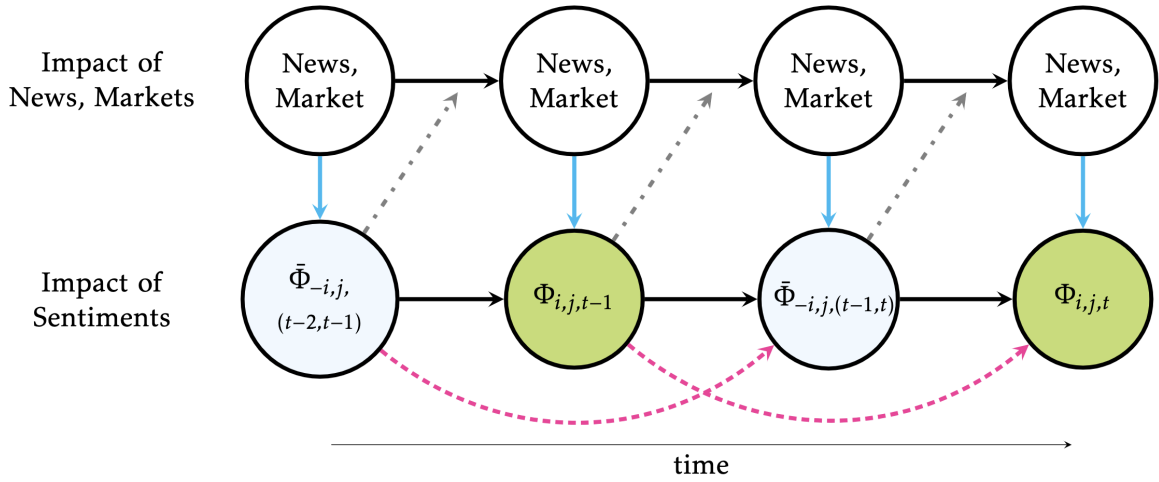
Impact of News, Markets

News, Market

News, Market

News, Market

News, Market

Impact of Sentiments

$\bar{\Phi}_{-i,j,}$ $_{(t-2,t-1)}$

$\Phi_{i,j,t-1}$

$\bar{\Phi}_{-i,j,(t-1,t)}$

$\Phi_{i,j,t}$

time